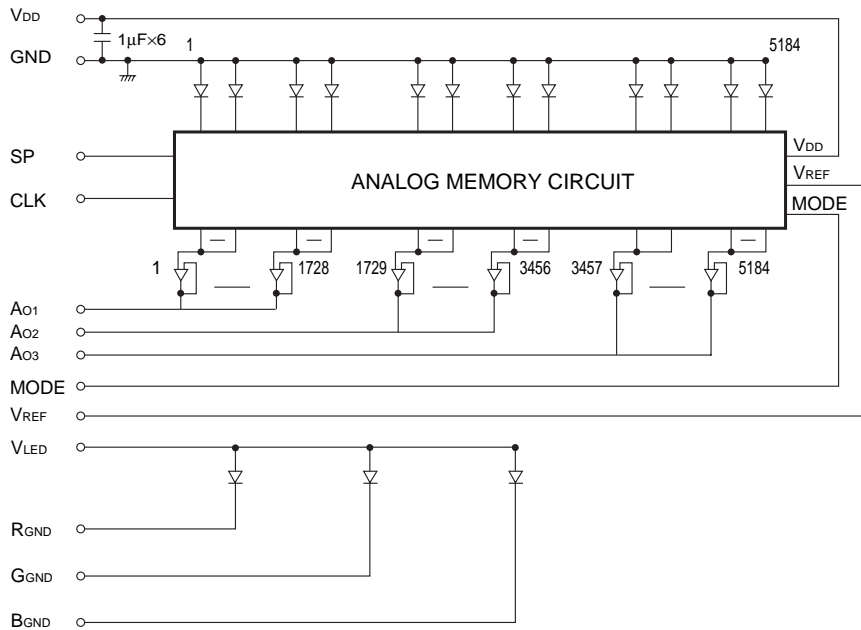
$V_{DD}$

$1\mu F\times6$

GND

1

5184

SP

CLK

ANALOG MEMORY CIRCUIT

$V_{DD}$

$V_{REF}$

MODE

1

1728

1729

3456

3457

5184

$A_{O1}$

$A_{O2}$

$A_{O3}$

MODE

$V_{REF}$

$V_{LED}$

$R_{GND}$

$G_{GND}$

$B_{GND}$